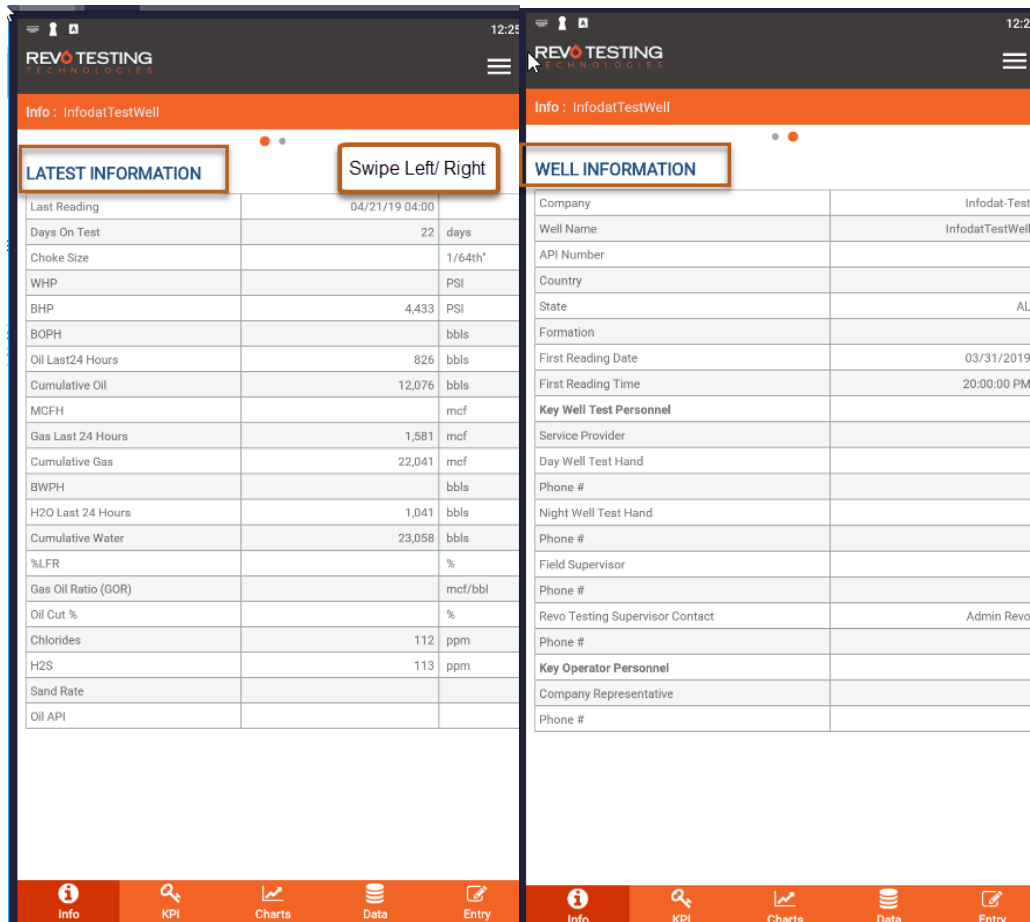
12:25

REVO TESTING
TECHNOLOGIES

Info : InfodatTestWell

LATEST INFORMATION

Swipe Left/ Right

| Last Reading | 04/21/19 04:00 | |
|---|---|---|
| Days On Test | 22 | days |
| Choke Size | | 1/64th" |
| WHP | | PSI |
| BHP | 4,433 | PSI |
| BOPH | | bbls |
| Oil Last24 Hours | 826 | bbls |
| Cumulative Oil | 12,076 | bbls |
| MCFH | | mcf |
| Gas Last 24 Hours | 1,581 | mcf |
| Cumulative Gas | 22,041 | mcf |
| BWPH | | bbls |
| H2O Last 24 Hours | 1,041 | bbls |
| Cumulative Water | 23,058 | bbls |
| %LFR | | % |
| Gas Oil Ratio (GOR) | | mcf/bbl |
| Oil Cut % | | % |
| Chlorides | 112 | ppm |
| H2S | 113 | ppm |
| Sand Rate | | |
| Oil API | | |

Info KPI Charts Data Entry

12:2

REVO TESTING
TECHNOLOGIES

Info : InfodatTestWell

WELL INFORMATION

| Company | Infodat-Test |
|---|---|
| Well Name | InfodatTestWell |
| API Number | |
| Country | |
| State | AL |
| Formation | |
| First Reading Date | 03/31/2019 |
| First Reading Time | 20:00:00 PM |
| Key Well Test Personnel | |
| Service Provider | |
| Day Well Test Hand | |
| Phone # | |
| Night Well Test Hand | |
| Phone # | |
| Field Supervisor | |
| Phone # | |
| Revo Testing Supervisor Contact | Admin Revo |
| Phone # | |
| Key Operator Personnel | |
| Company Representative | |
| Phone # | |

Info KPI Charts Data Entry